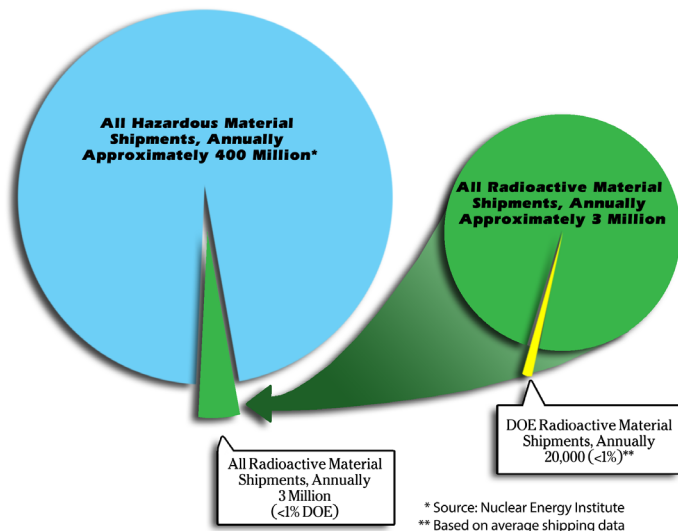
All Hazardous Material Shipments, Annually Approximately 400 Million*

All Radioactive Material Shipments, Annually Approximately 3 Million

DOE Radioactive Material Shipments, Annually 20,000 (<1%)**

All Radioactive Material Shipments, Annually 3 Million (<1% DOE)

* Source: Nuclear Energy Institute
** Based on average shipping data